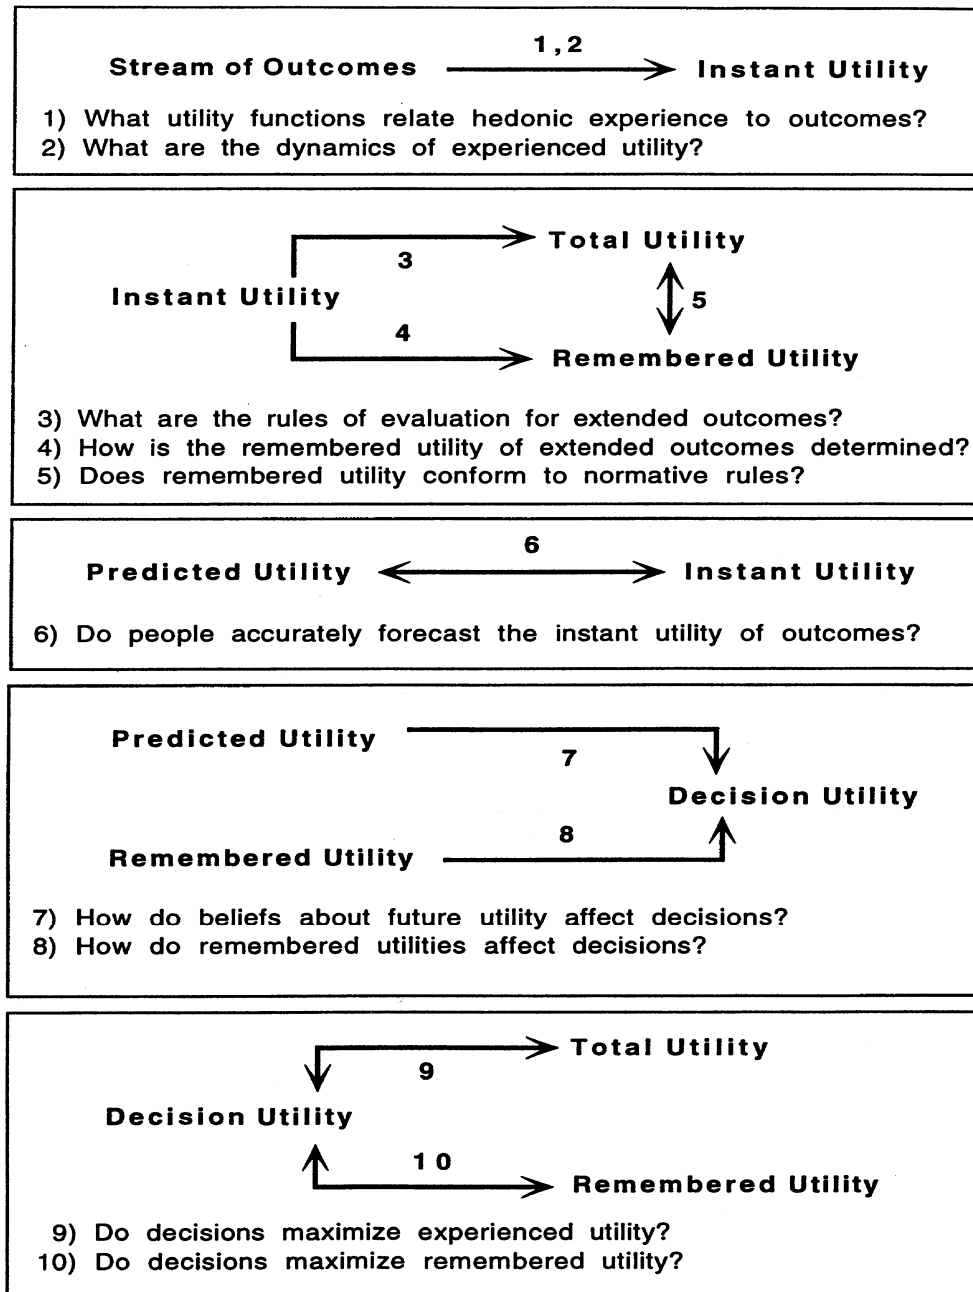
Stream of Outcomes 1,2 Instant Utility

1) What utility functions relate hedonic experience to outcomes?
2) What are the dynamics of experienced utility?

Total Utility
3
Instant Utility
5
4
Remembered Utility

3) What are the rules of evaluation for extended outcomes?
4) How is the remembered utility of extended outcomes determined?
5) Does remembered utility conform to normative rules?

6
Predicted Utility Instant Utility

6) Do people accurately forecast the instant utility of outcomes?

Predicted Utility
7
Decision Utility
8
Remembered Utility

7) How do beliefs about future utility affect decisions?
8) How do remembered utilities affect decisions?

Total Utility
9
Decision Utility
10
Remembered Utility

9) Do decisions maximize experienced utility?
10) Do decisions maximize remembered utility?